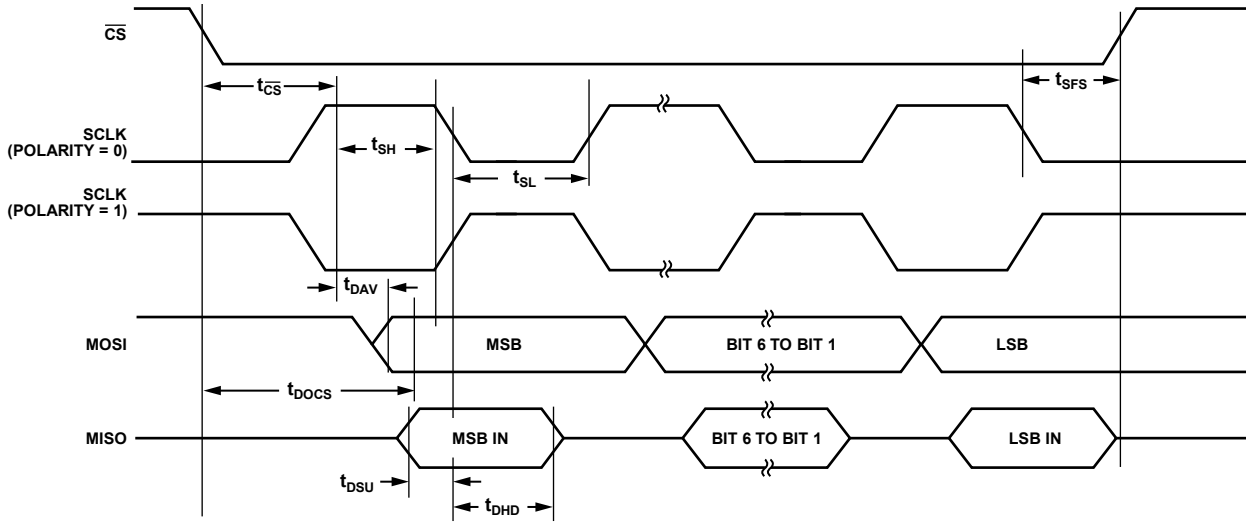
$\overline{CS}$

$t_{\overline{CS}}$

$t_{SFS}$

SCLK (POLARITY = 0)

$t_{SH}$

$t_{SL}$

SCLK (POLARITY = 1)

$t_{DAV}$

MOSI

MSB

BIT 6 TO BIT 1

LSB

$t_{DOCS}$

MISO

MSB IN

BIT 6 TO BIT 1

LSB IN

$t_{DSU}$

$t_{DHD}$